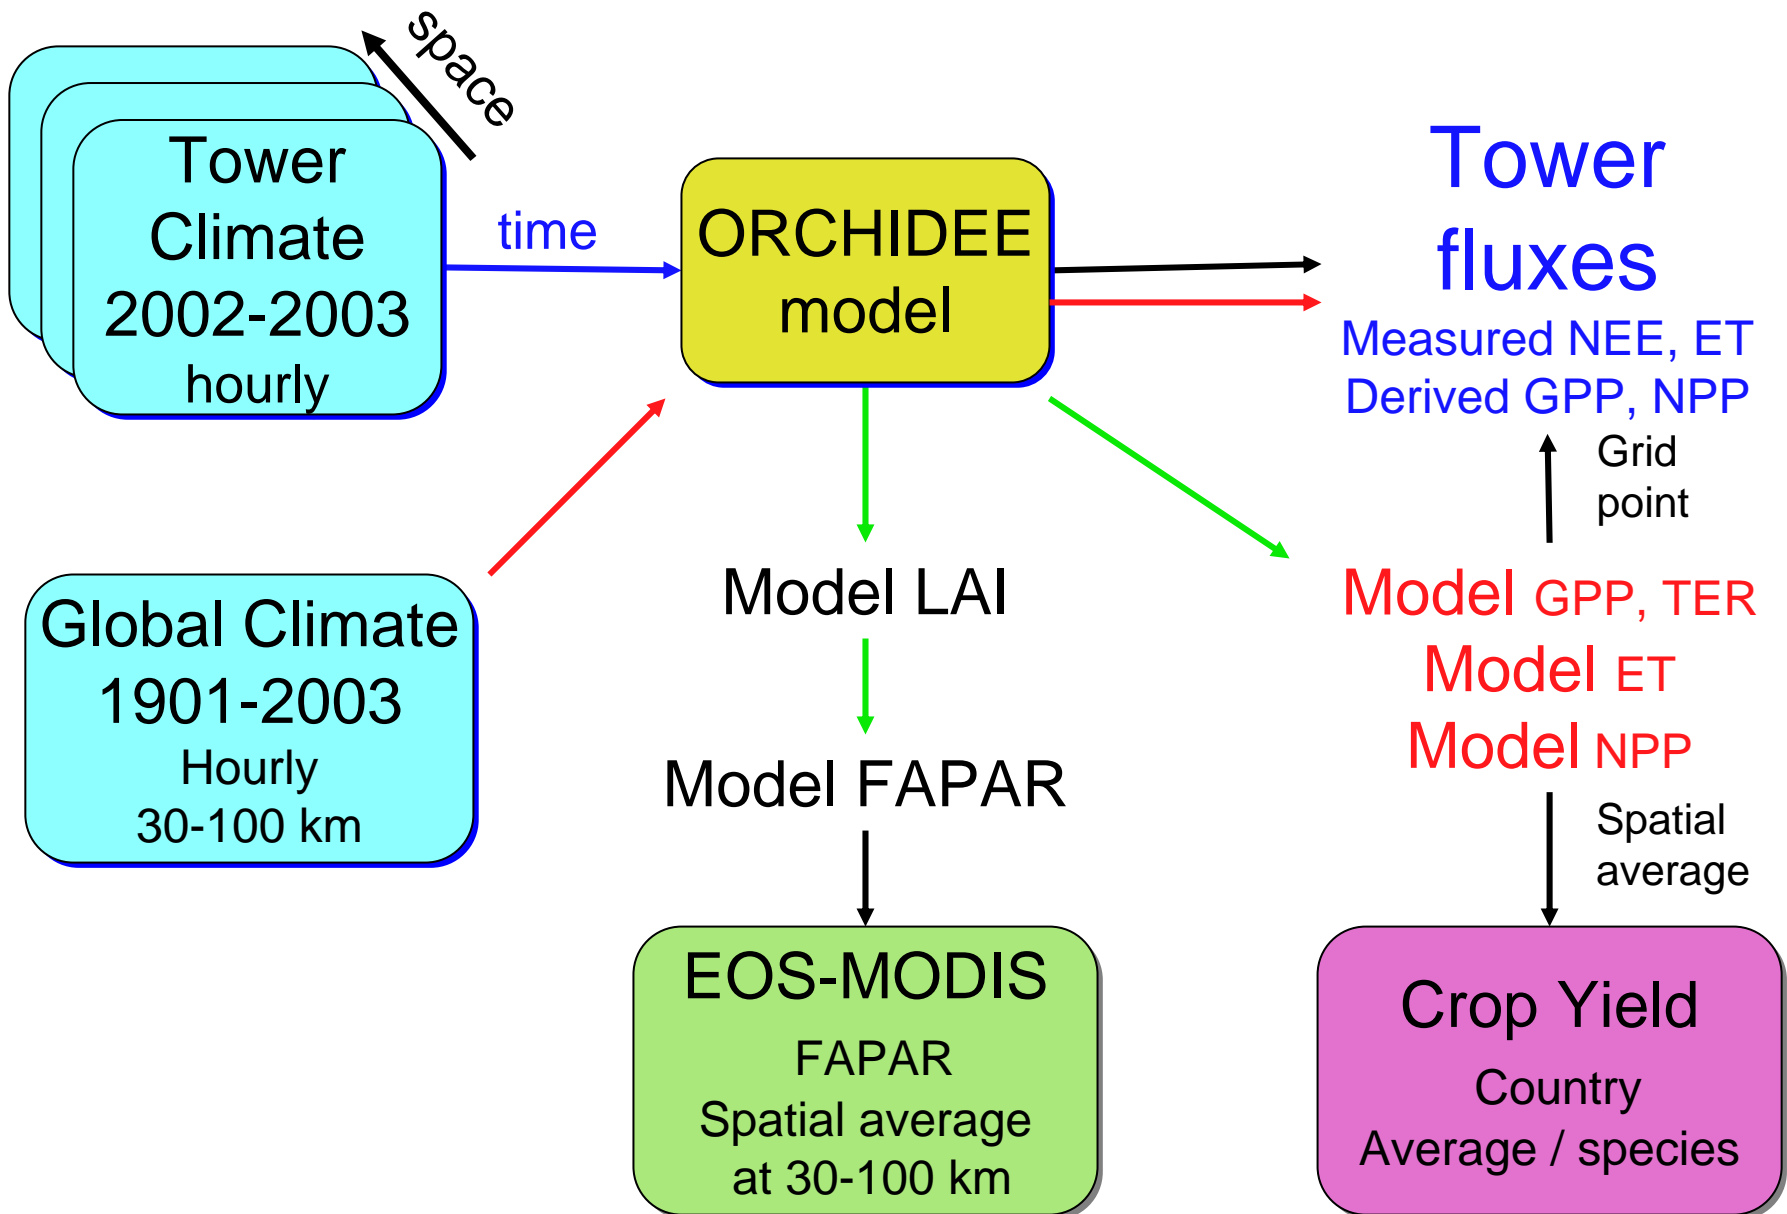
space

Tower
Climate
2002-2003
hourly

time

ORCHIDEE
model

Tower
fluxes
Measured NEE, ET
Derived GPP, NPP

Grid
point

Global Climate
1901-2003
Hourly
30-100 km

Model LAI

Model FAPAR

Model GPP, TER
Model ET
Model NPP

Spatial
average

EOS-MODIS
FAPAR
Spatial average
at 30-100 km

Crop Yield
Country
Average / species